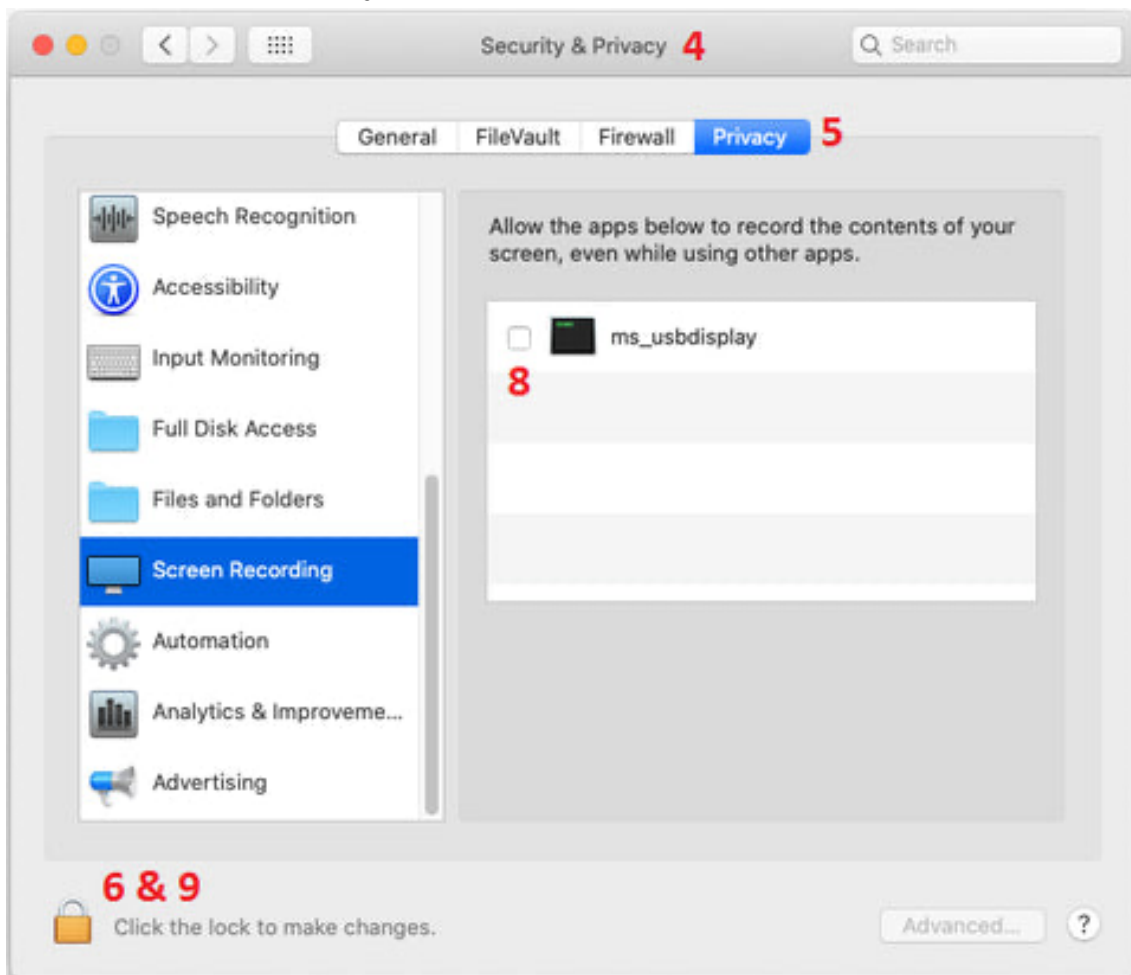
Security & Privacy 4

Search

General
FileVault
Firewall
Privacy
5

Speech Recognition
Accessibility
Input Monitoring
Full Disk Access
Files and Folders
Screen Recording
Automation
Analytics & Improveme...
Advertising

Allow the apps below to record the contents of your screen, even while using other apps.

ms_usbdisplay

8

6 & 9

Click the lock to make changes.

Advanced...

?